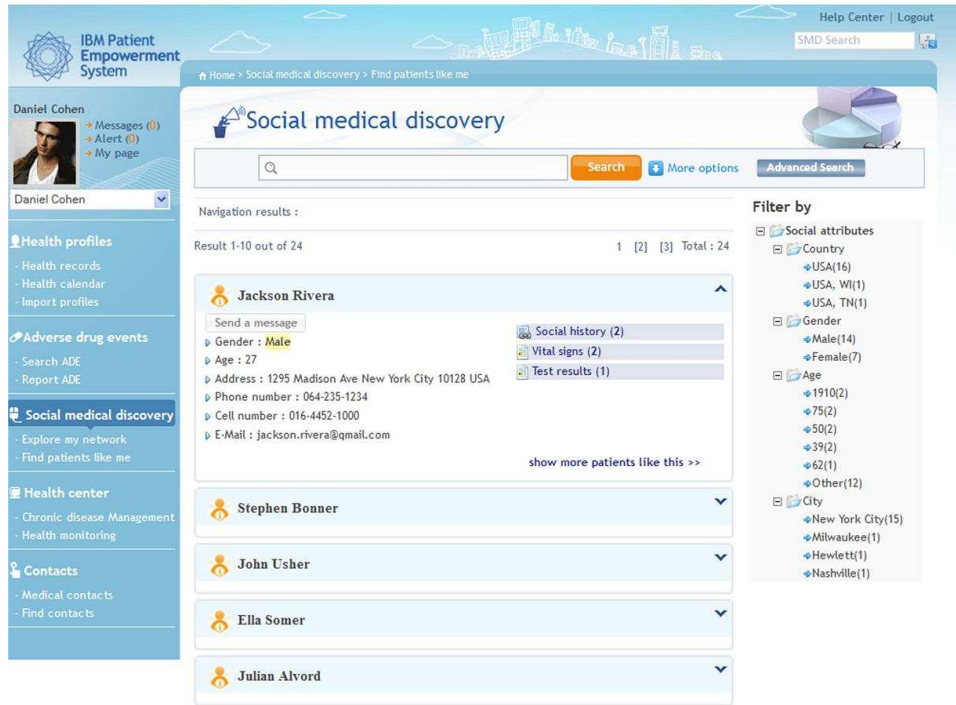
IBM Patient Empowerment System

Help Center | Logout

SMD Search

Home > Social medical discovery > Find patients like me

Daniel Cohen
Messages (0)
Alert (0)
My page

Daniel Cohen

Health profiles
- Health records
- Health calendar
- Import profiles

Adverse drug events
- Search ADE
- Report ADE

Social medical discovery
- Explore my network
- Find patients like me

Health center
- Chronic disease Management
- Health monitoring

Contacts
- Medical contacts
- Find contacts

Social medical discovery

Search

More options

Advanced Search

Navigation results :

Result 1-10 out of 24

1 [2] [3] Total : 24

Jackson Rivera

Send a message

Gender : Male
Age : 27
Address : 1295 Madison Ave New York City 10128 USA
Phone number : 064-235-1234
Cell number : 016-4452-1000
E-Mail : jackson.rivera@gmail.com

Social history (2)
Vital signs (2)
Test results (1)

show more patients like this >>

Stephen Bonner

John Usher

Ella Somer

Julian Alvord

Filter by

Social attributes
Country
USA(16)
USA, WI(1)
USA, TN(1)
Gender
Male(14)
Female(7)
Age
1910(2)
75(2)
50(2)
39(2)
62(1)
Other(12)
City
New York City(15)
Milwaukee(1)
Hewlett(1)
Nashville(1)